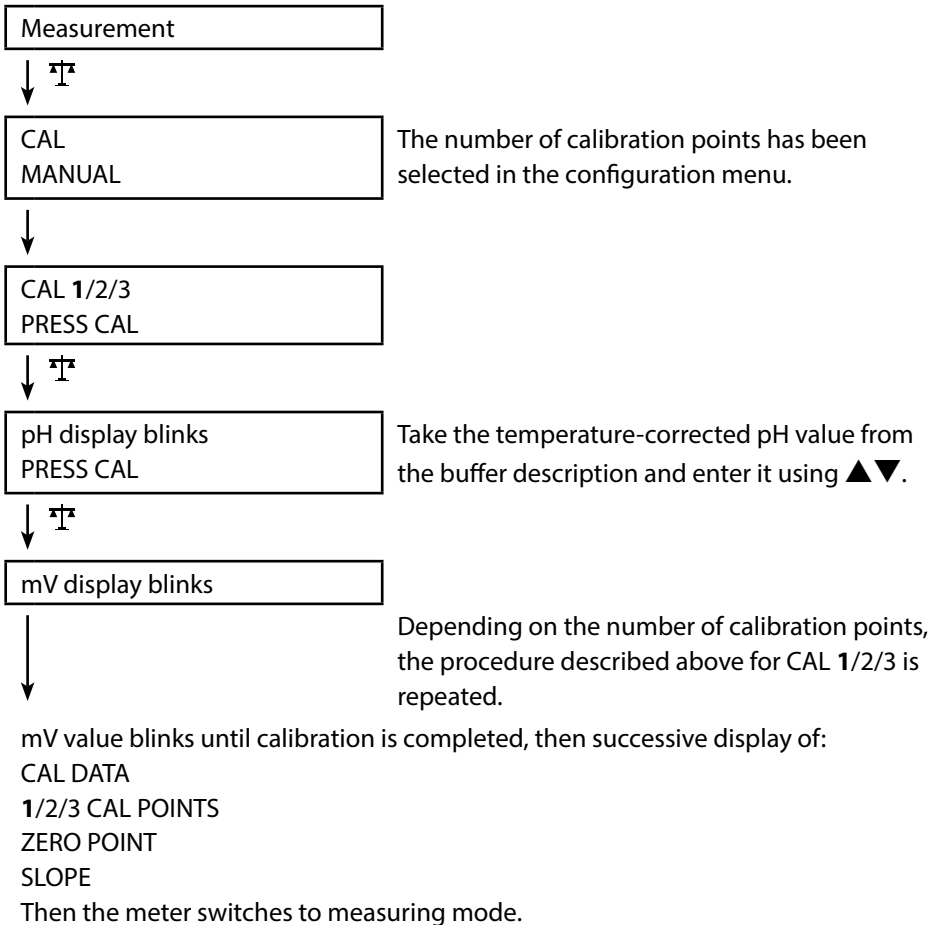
Measurement

CAL
MANUAL

The number of calibration points has been selected in the configuration menu.

CAL **1**/2/3
PRESS CAL

pH display blinks
PRESS CAL

Take the temperature-corrected pH value from the buffer description and enter it using ▲▼.

mV display blinks

Depending on the number of calibration points, the procedure described above for CAL **1**/2/3 is repeated.

mV value blinks until calibration is completed, then successive display of:
CAL DATA
**1**/2/3 CAL POINTS
ZERO POINT
SLOPE
Then the meter switches to measuring mode.